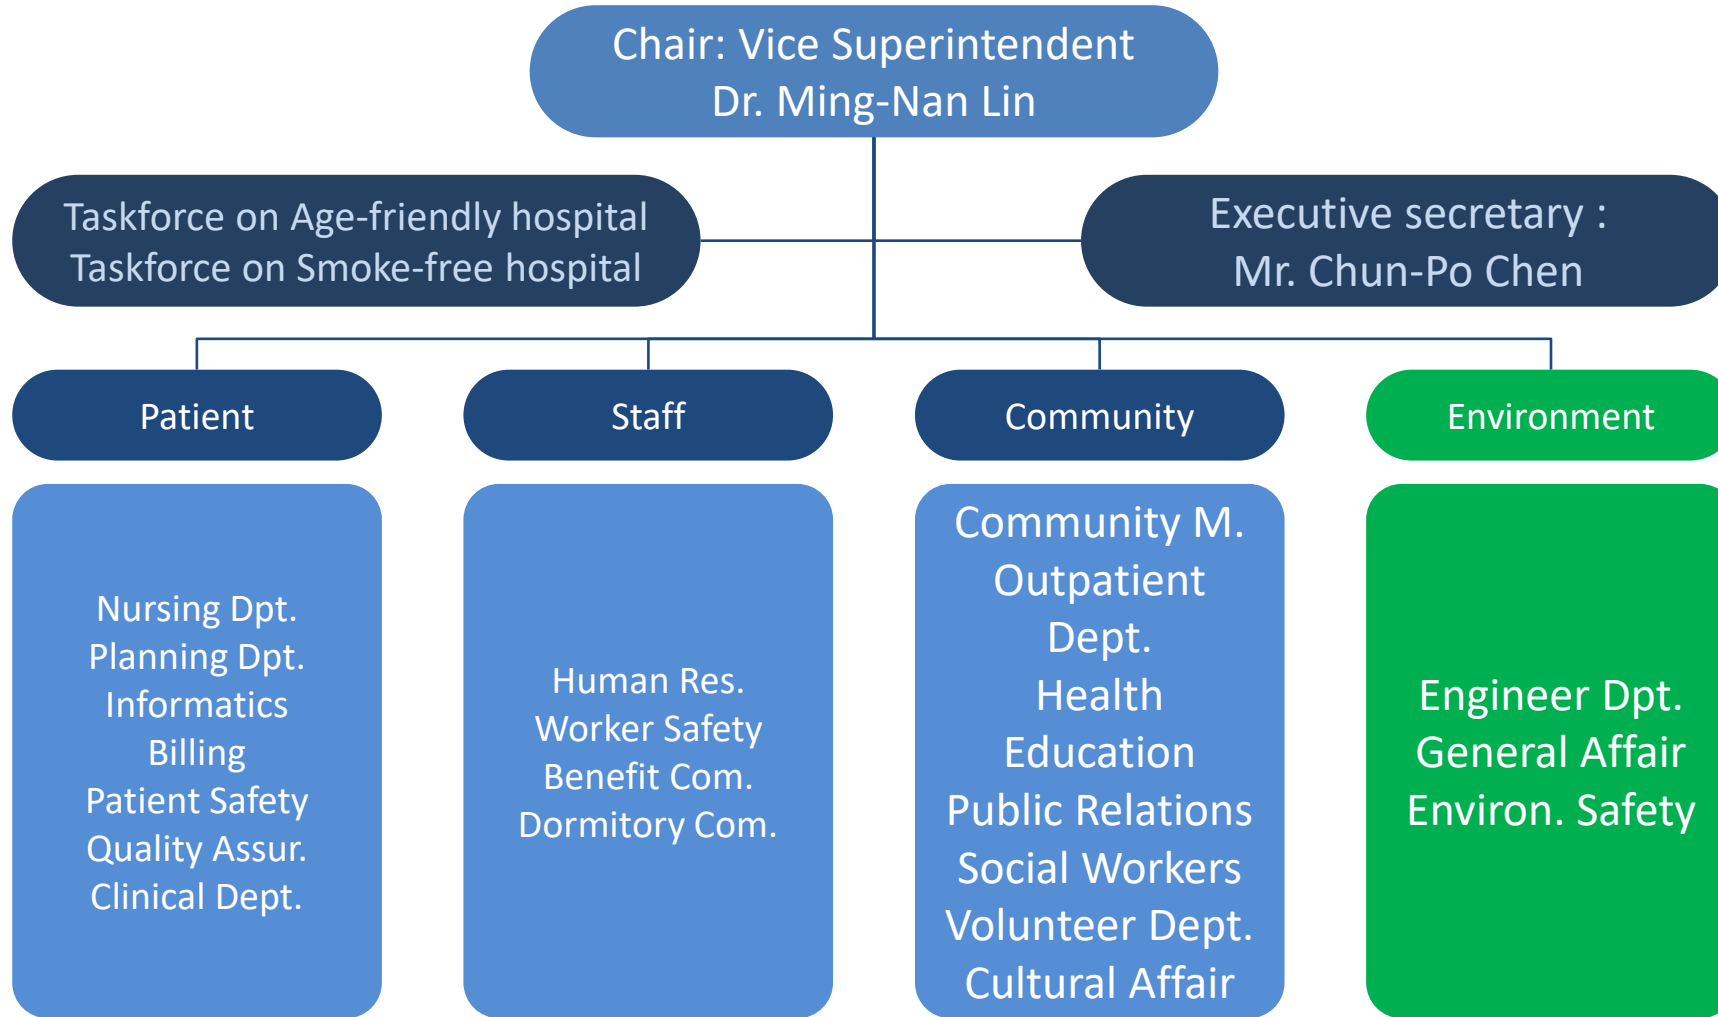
Chair: Vice Superintendent
Dr. Ming-Nan Lin

Taskforce on Age-friendly hospital
Taskforce on Smoke-free hospital

Executive secretary :
Mr. Chun-Po Chen

Patient

Staff

Community

Environment

Nursing Dpt.
Planning Dpt.
Informatics
Billing
Patient Safety
Quality Assur.
Clinical Dept.

Human Res.
Worker Safety
Benefit Com.
Dormitory Com.

Community M.
Outpatient Dept.
Health Education
Public Relations
Social Workers
Volunteer Dept.
Cultural Affair

Engineer Dpt.
General Affair
Environ. Safety